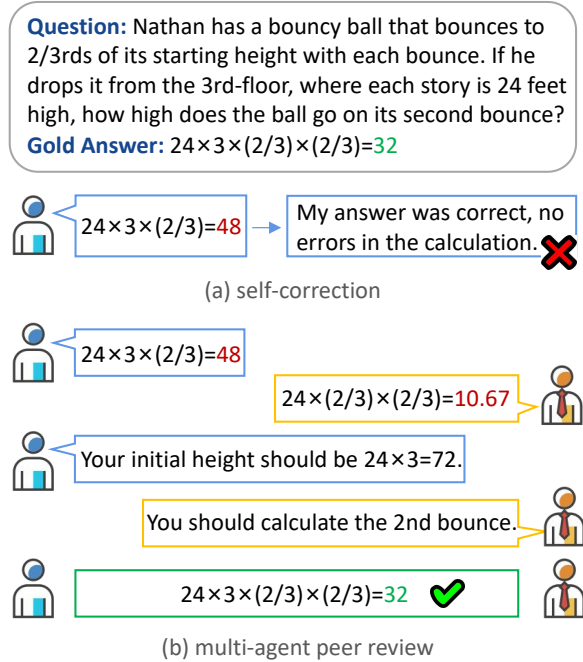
**Question:** Nathan has a bouncy ball that bounces to 2/3rds of its starting height with each bounce. If he drops it from the 3rd-floor, where each story is 24 feet high, how high does the ball go on its second bounce?
**Gold Answer:** $24\times3\times(2/3)\times(2/3)=32$

$24\times3\times(2/3)=48$

My answer was correct, no errors in the calculation.

(a) self-correction

$24\times3\times(2/3)=48$

$24\times(2/3)\times(2/3)=10.67$

Your initial height should be $24\times3=72$.

You should calculate the 2nd bounce.

$24\times3\times(2/3)\times(2/3)=32$

(b) multi-agent peer review